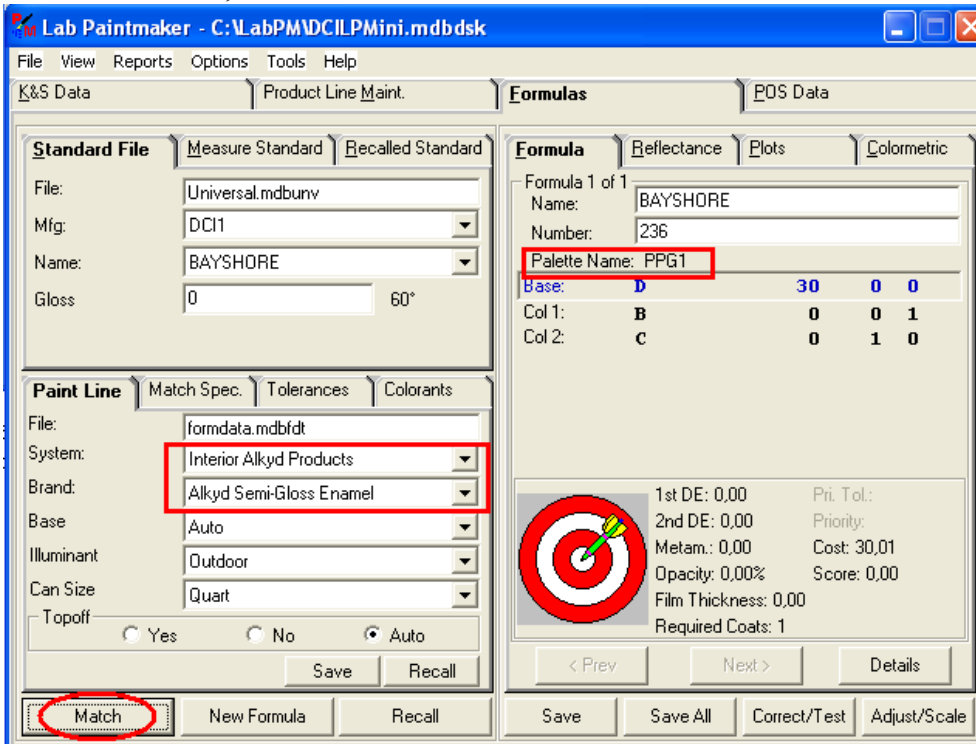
Lab Paintmaker - C:\LabPM\DCILPMini.mdbdsk

File View Reports Options Tools Help

K&S Data | Product Line Maint. | Formulas | POS Data

Standard File | Measure Standard | Recalled Standard

File: Universal.mdbunv
Mfg: DCI1
Name: BAYSHORE
Gloss 0 60°

Paint Line | Match Spec. | Tolerances | Colorants

File: formdata.mdbfdt
System: Interior Alkyd Products
Brand: Alkyd Semi-Gloss Enamel
Base Auto
Illuminant Outdoor
Can Size Quart
Topoff
Yes No Auto
Save Recall

Formula | Reflectance | Plots | Colormetric

Formula 1 of 1
Name: BAYSHORE
Number: 236
Palette Name: PPG1

| | | | | |
|---|---|---|---|---|
| Base: | D | 30 | 0 | 0 |
| Col 1: | B | 0 | 0 | 1 |
| Col 2: | C | 0 | 1 | 0 |

1st DE: 0,00 Pri. Tol.:
2nd DE: 0,00 Priority:
Metam.: 0,00 Cost: 30,01
Opacity: 0,00% Score: 0,00
Film Thickness: 0,00
Required Coats: 1

< Prev Next > Details

Match New Formula Recall Save Save All Correct/Test Adjust/Scale